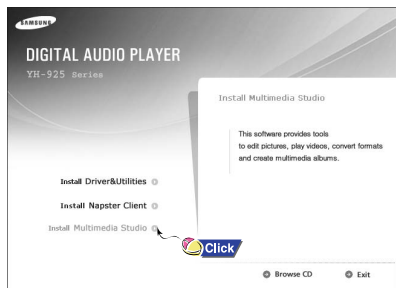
SAMSUNG

DIGITAL AUDIO PLAYER

YH-925 Series

Install Multimedia Studio

This software provides tools to edit pictures, play videos, convert formats and create multimedia albums.

Install Driver&Utilities

Install Napster Client

Install Multimedia Studio

Click

Browse CD

Exit